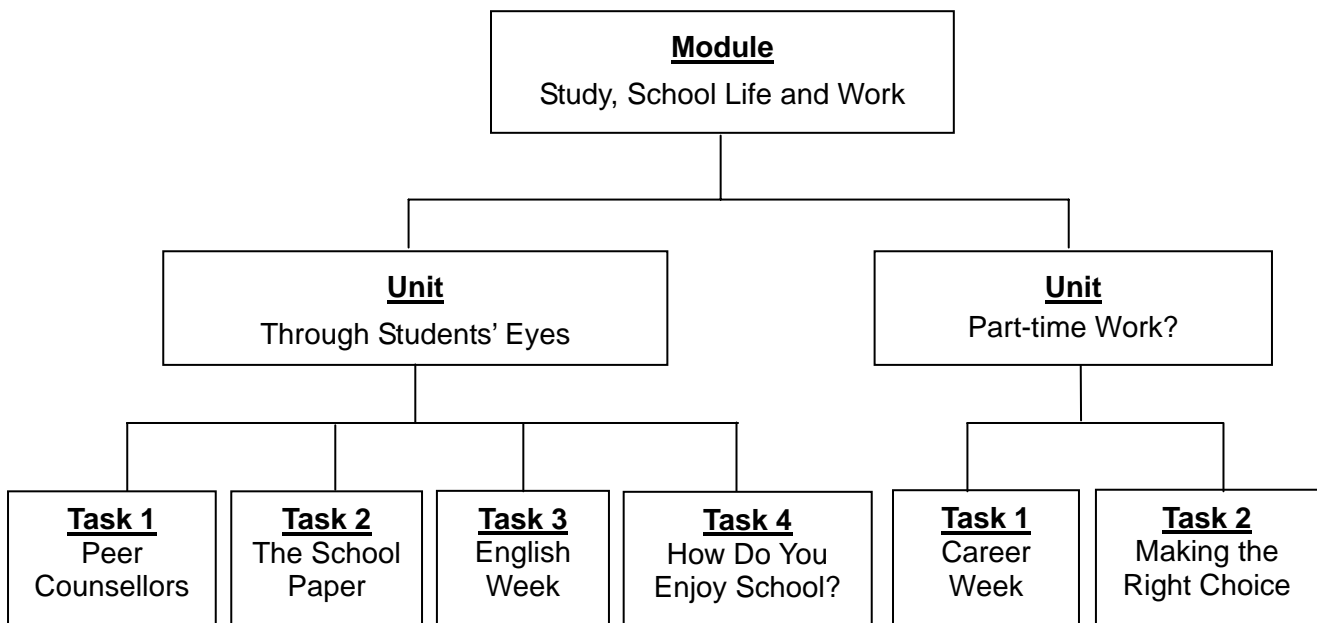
Module
Study, School Life and Work

Unit
Through Students' Eyes

Unit
Part-time Work?

Task 1
Peer Counsellors

Task 2
The School Paper

Task 3
English Week

Task 4
How Do You Enjoy School?

Task 1
Career Week

Task 2
Making the Right Choice